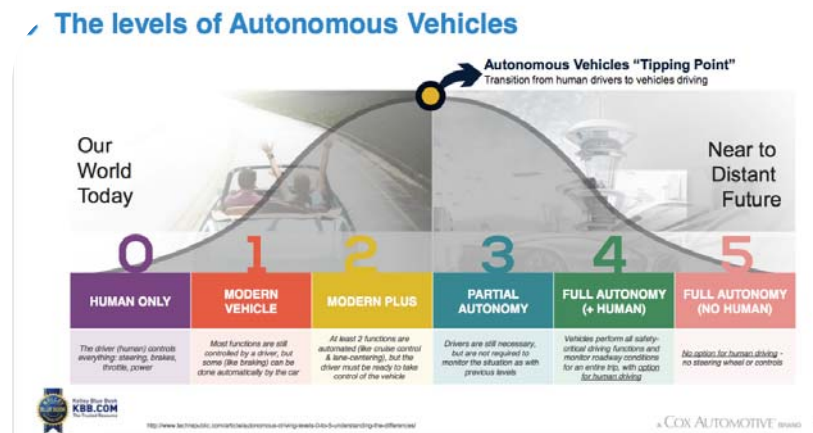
The levels of Autonomous Vehicles

Autonomous Vehicles "Tipping Point"
Transition from human drivers to vehicles driving

Our World Today

Near to Distant Future

| 0 | 1 | 2 | 3 | 4 | 5 |
|---|---|---|---|---|---|
| HUMAN ONLY | MODERN VEHICLE | MODERN PLUS | PARTIAL AUTONOMY | FULL AUTONOMY (+ HUMAN) | FULL AUTONOMY (NO HUMAN) |
| The driver (human) controls everything: steering, brakes, throttle, power | Most functions are still controlled by a driver, but some (like braking) can be done automatically by the car | At least 2 functions are automated (like cruise control & lane-centering), but the driver must be ready to take control of the vehicle | Drivers are still necessary, but are not required to monitor the situation as with previous levels | Vehicles perform all safety-critical driving functions and monitor roadway conditions for an entire trip, with option for human driving | No option for human driving - no steering wheel or controls |

Kelley Blue Book
KBB.COM
The Trusted Resource

http://www.techrepublic.com/article/autonomous-driving-levels-0-to-5-understanding-the-differences/

A COX AUTOMOTIVE BRAND